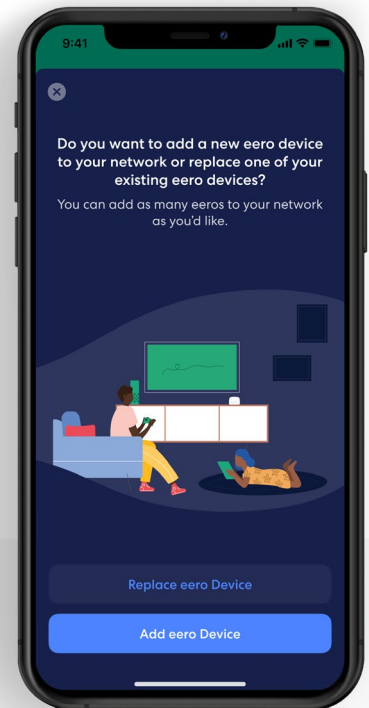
9:41

Do you want to add a new eero device to your network or replace one of your existing eero devices?

You can add as many eeros to your network as you'd like.

Replace eero Device

Add eero Device